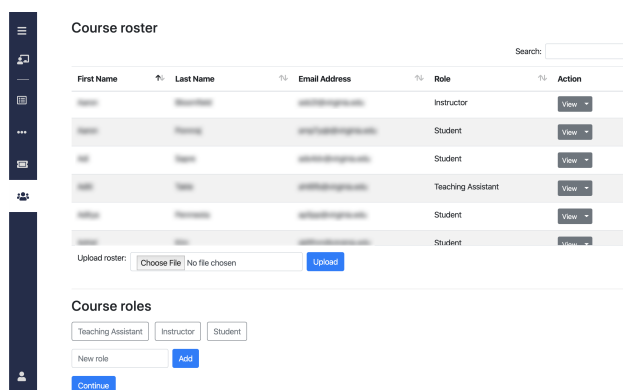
Course roster

Search:

| First Name | Last Name | Email Address | Role | Action |
|---|---|---|---|---|
| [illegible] | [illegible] | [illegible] | Instructor | View ▾ |
| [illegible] | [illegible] | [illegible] | Student | View ▾ |
| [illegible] | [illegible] | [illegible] | Student | View ▾ |
| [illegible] | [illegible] | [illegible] | Teaching Assistant | View ▾ |
| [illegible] | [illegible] | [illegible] | Student | View ▾ |
| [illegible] | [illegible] | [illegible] | Student | View ▾ |

Upload roster: Choose File No file chosen Upload

Course roles

Teaching Assistant Instructor Student

New role Add

Continue